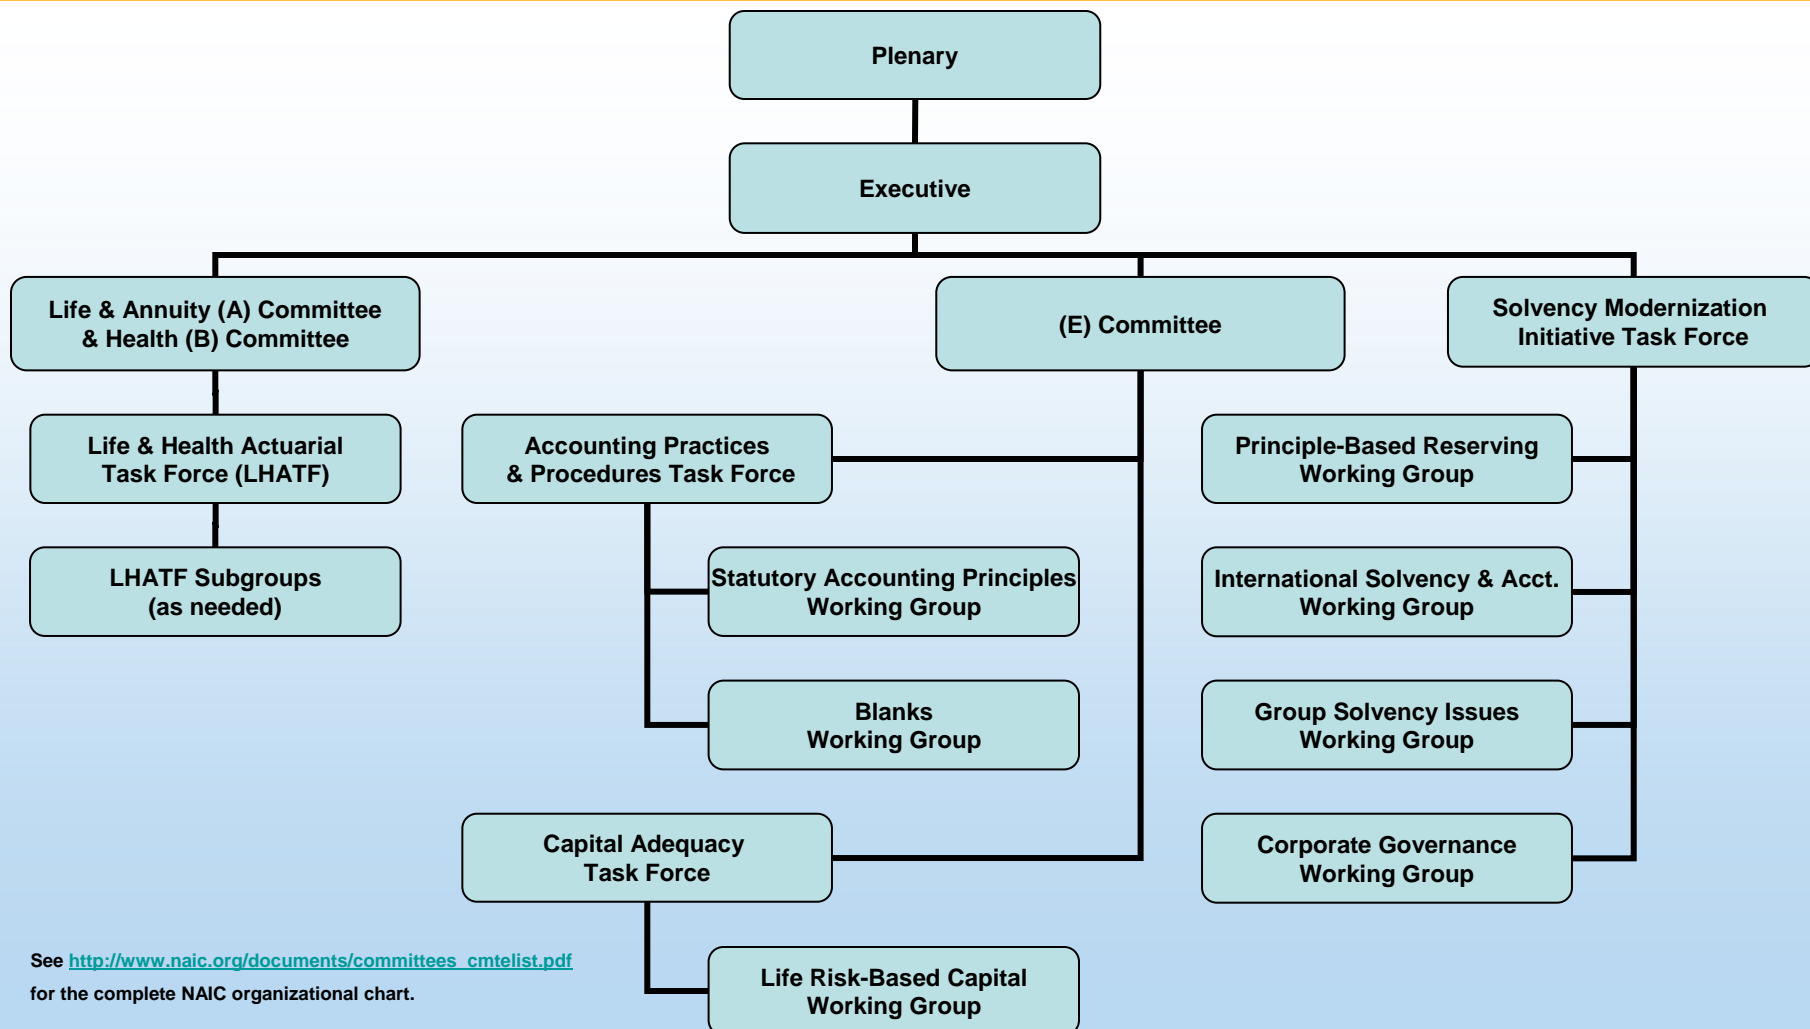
Plenary

Executive

Life & Annuity (A) Committee & Health (B) Committee

(E) Committee

Solvency Modernization Initiative Task Force

Life & Health Actuarial Task Force (LHATF)

Accounting Practices & Procedures Task Force

Principle-Based Reserving Working Group

LHATF Subgroups (as needed)

Statutory Accounting Principles Working Group

International Solvency & Acct. Working Group

Blanks Working Group

Group Solvency Issues Working Group

Capital Adequacy Task Force

Corporate Governance Working Group

Life Risk-Based Capital Working Group

See http://www.naic.org/documents/committees_cmtelist.pdf for the complete NAIC organizational chart.